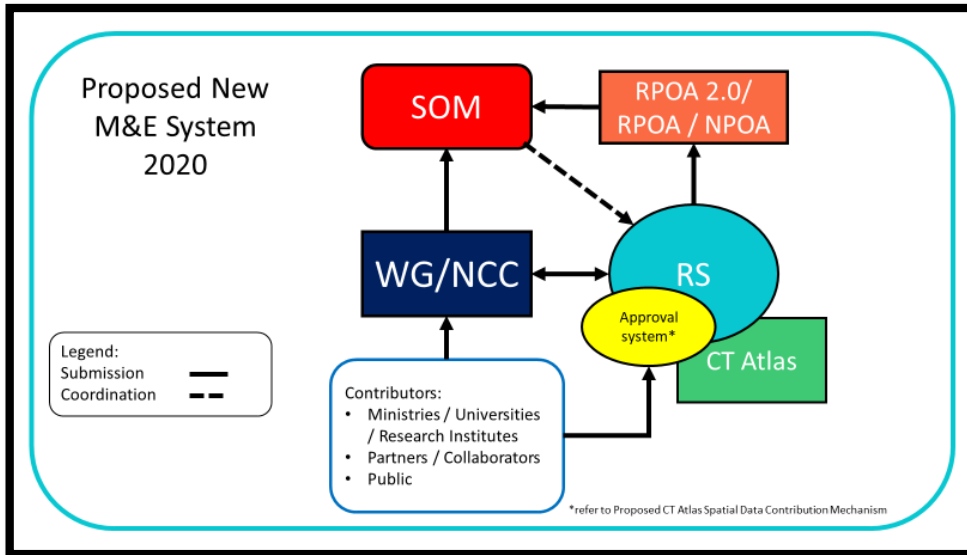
Proposed New M&E System 2020

SOM

RPOA 2.0/ RPOA / NPOA

WG/NCC

RS

Approval system*

CT Atlas

Legend:
Submission
Coordination

Contributors:
• Ministries / Universities / Research Institutes
• Partners / Collaborators
• Public

*refer to Proposed CT Atlas Spatial Data Contribution Mechanism